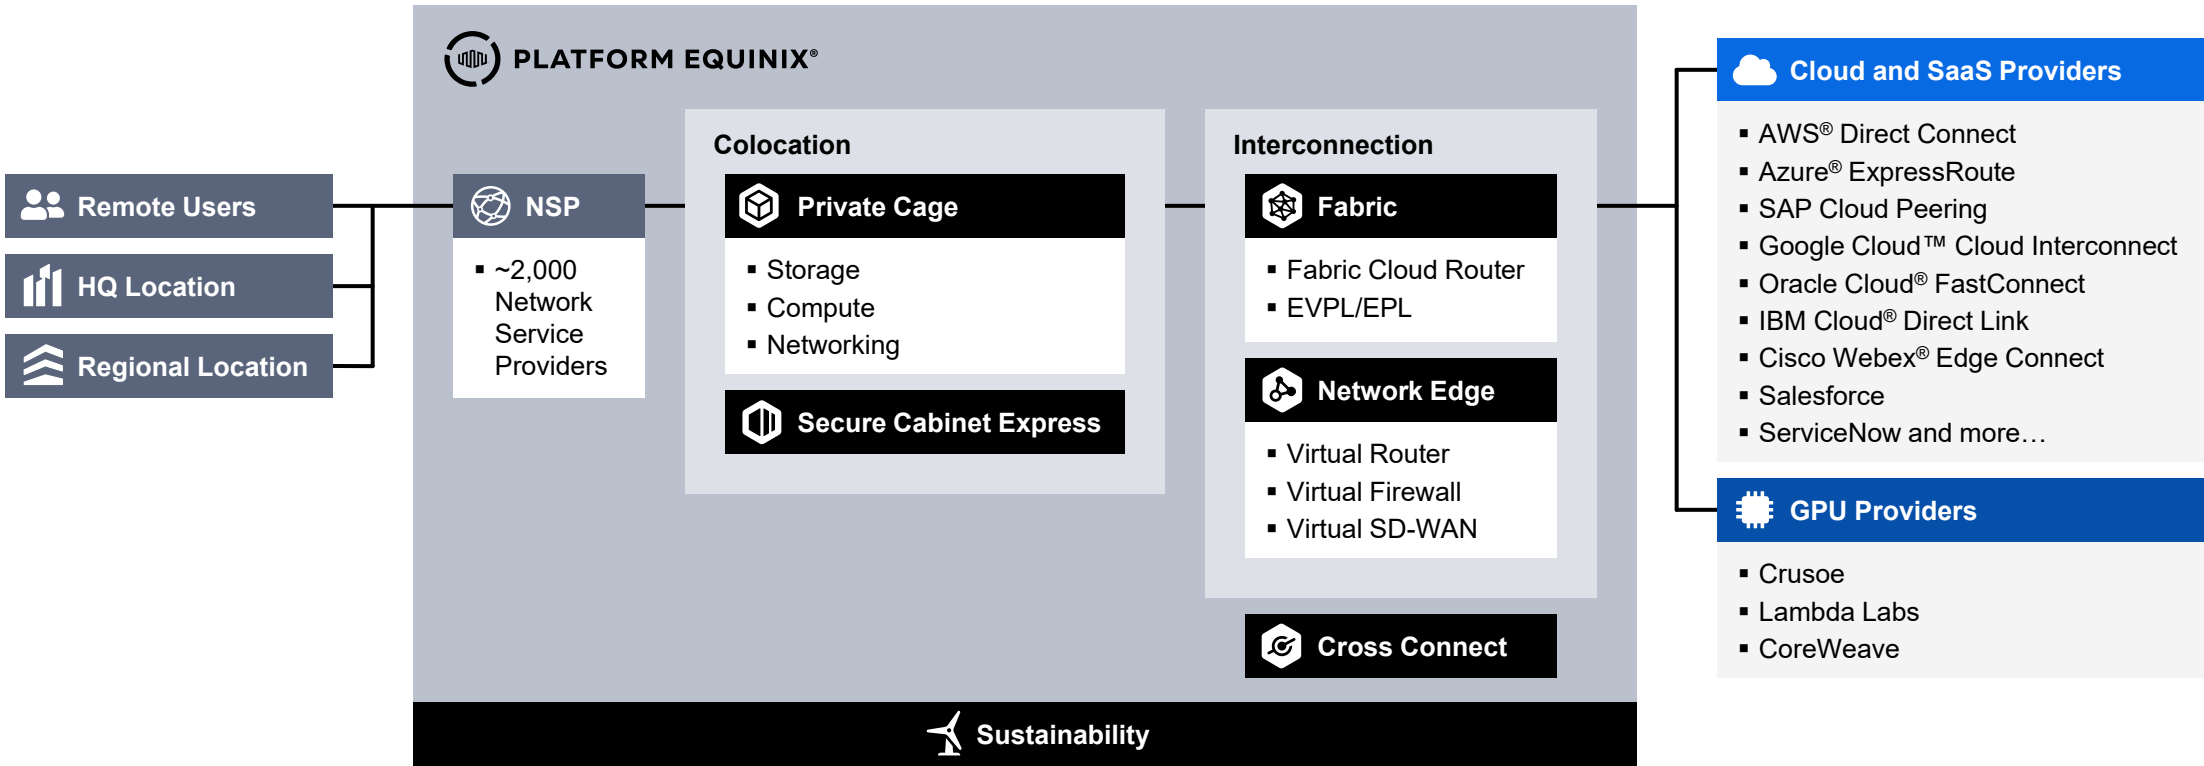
Remote Users

HQ Location

Regional Location

PLATFORM EQUINIX®

NSP

- ~2,000 Network Service Providers

Colocation

Private Cage

- Storage
- Compute
- Networking

Secure Cabinet Express

Interconnection

Fabric

- Fabric Cloud Router
- EVPL/EPL

Network Edge

- Virtual Router
- Virtual Firewall
- Virtual SD-WAN

Cross Connect

Sustainability

Cloud and SaaS Providers

- AWS® Direct Connect
- Azure® ExpressRoute
- SAP Cloud Peering
- Google Cloud™ Cloud Interconnect
- Oracle Cloud® FastConnect
- IBM Cloud® Direct Link
- Cisco Webex® Edge Connect
- Salesforce
- ServiceNow and more…

GPU Providers

- Crusoe
- Lambda Labs
- CoreWeave